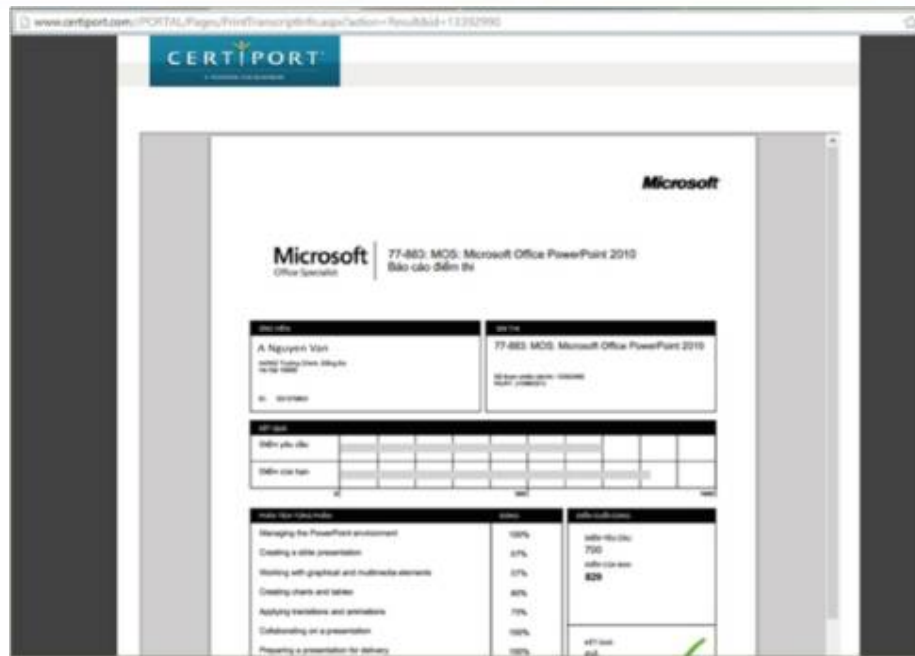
www.certiport.com/PORTAL/Pages/PrintTranscriptInfo.aspx?action=Result&id=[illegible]

CERTIPORT

Microsoft

Microsoft
Office Specialist

77-883: MOS: Microsoft Office PowerPoint 2010
Báo cáo điểm thi

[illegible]
A Nguyen Van
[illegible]

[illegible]
77-883: MOS: Microsoft Office PowerPoint 2010
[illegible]

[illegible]
Điểm yêu cầu
Điểm của bạn
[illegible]

| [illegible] | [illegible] |
|---|---|
| Managing the PowerPoint environment | 100% |
| Creating a slide presentation | 67% |
| Working with graphical and multimedia elements | 37% |
| Creating charts and tables | 80% |
| Applying transitions and animations | 75% |
| Collaborating on a presentation | 100% |
| Preparing a presentation for delivery | 100% |

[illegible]
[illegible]
700
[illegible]
829
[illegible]